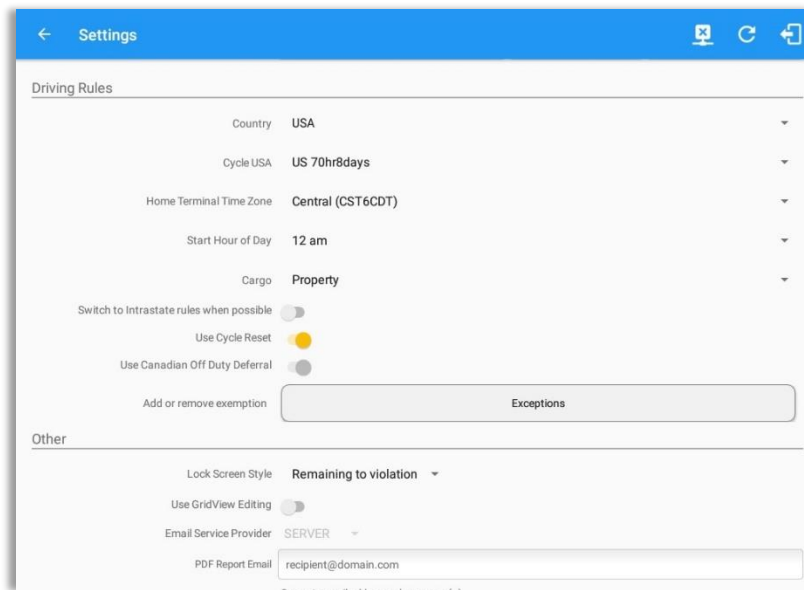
Settings

Driving Rules

Country USA

Cycle USA US 70hr8days

Home Terminal Time Zone Central (CST6CDT)

Start Hour of Day 12 am

Cargo Property

Switch to Intrastate rules when possible

Use Cycle Reset

Use Canadian Off Duty Deferral

Add or remove exemption Exceptions

Other

Lock Screen Style Remaining to violation

Use GridView Editing

Email Service Provider SERVER

PDF Report Email recipient@domain.com

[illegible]